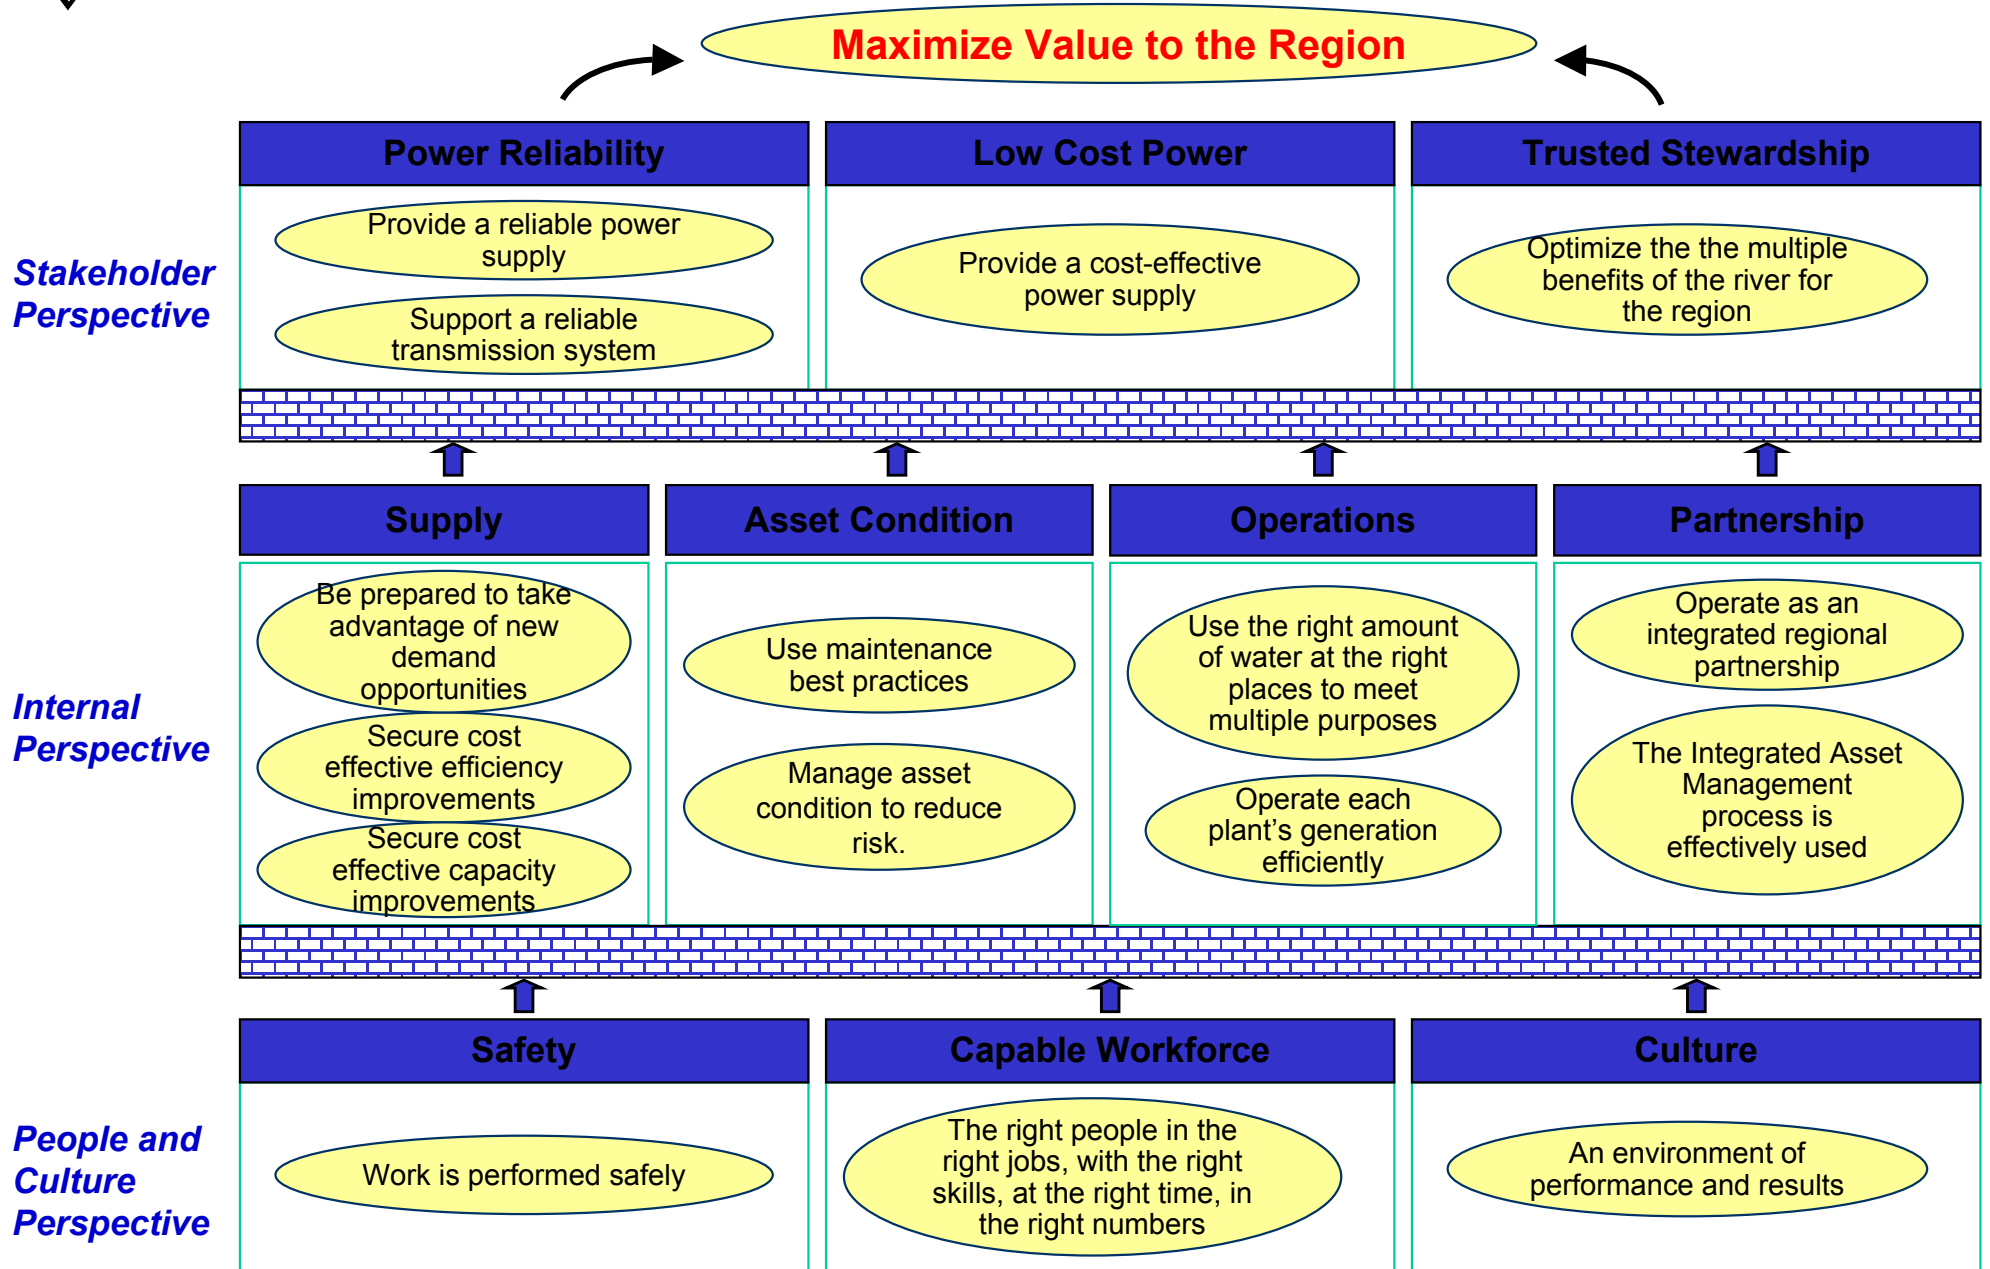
Maximize Value to the Region

Stakeholder Perspective

Power Reliability

Provide a reliable power supply

Support a reliable transmission system

Low Cost Power

Provide a cost-effective power supply

Trusted Stewardship

Optimize the the multiple benefits of the river for the region

Internal Perspective

Supply

Be prepared to take advantage of new demand opportunities

Secure cost effective efficiency improvements

Secure cost effective capacity improvements

Asset Condition

Use maintenance best practices

Manage asset condition to reduce risk.

Operations

Use the right amount of water at the right places to meet multiple purposes

Operate each plant's generation efficiently

Partnership

Operate as an integrated regional partnership

The Integrated Asset Management process is effectively used

People and Culture Perspective

Safety

Work is performed safely

Capable Workforce

The right people in the right jobs, with the right skills, at the right time, in the right numbers

Culture

An environment of performance and results